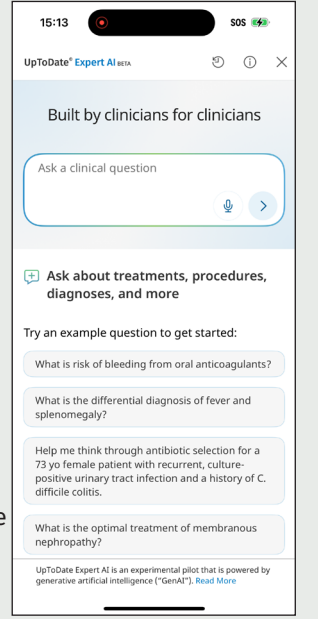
15:13

SOS

UpToDate® Expert AI BETA

Built by clinicians for clinicians

Ask a clinical question

Ask about treatments, procedures, diagnoses, and more

Try an example question to get started:

What is risk of bleeding from oral anticoagulants?

What is the differential diagnosis of fever and splenomegaly?

Help me think through antibiotic selection for a 73 yo female patient with recurrent, culture-positive urinary tract infection and a history of C. difficile colitis.

What is the optimal treatment of membranous nephropathy?

UpToDate Expert AI is an experimental pilot that is powered by generative artificial intelligence ("GenAI"). Read More